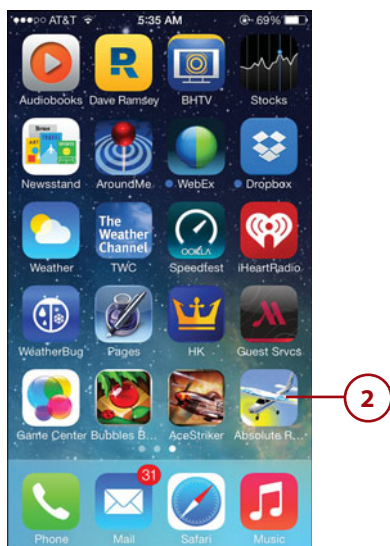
●●●○○ AT&T 5:35 AM 69%

Audiobooks
R
Dave Ramsey
BHTV
Stocks
Newsstand
AroundMe
WebEx
Dropbox
Weather
The Weather Channel
TWC
Speedtest
iHeartRadio
WeatherBug
Pages
HK
Guest Srvcs
Game Center
Bubbles B...
AceStriker
Absolute R...

2

Phone
31
Mail
Safari
Music